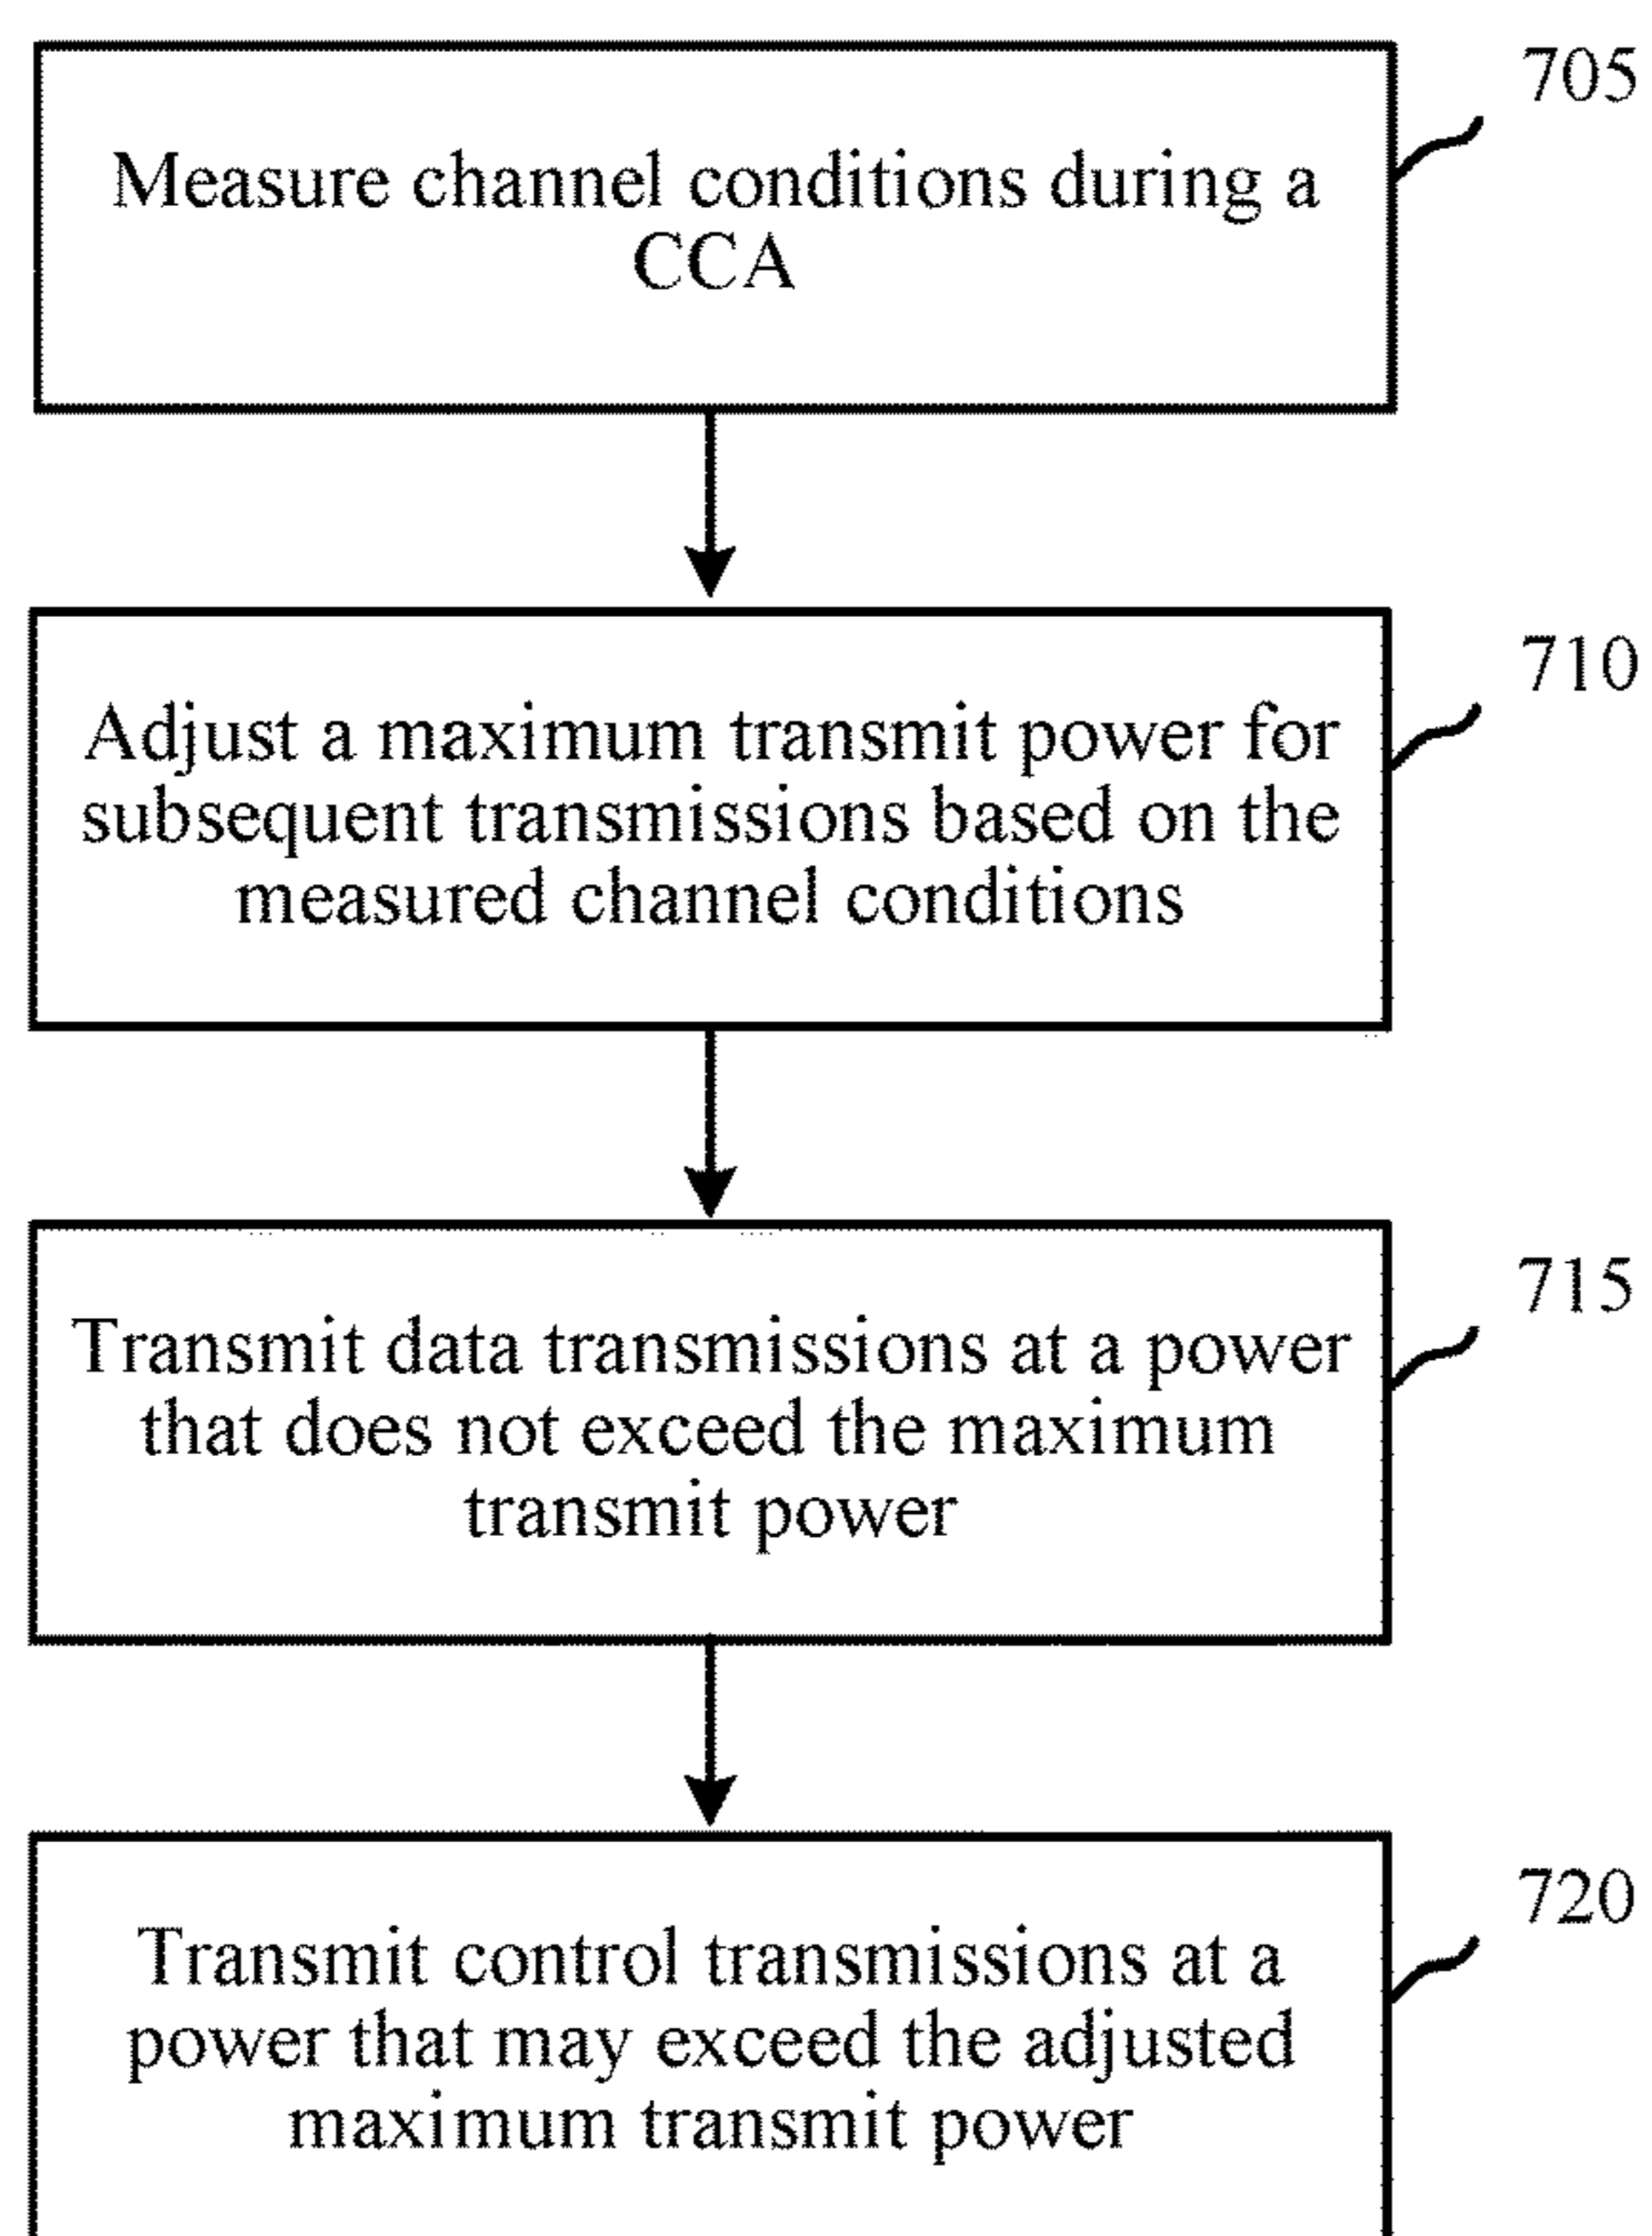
Measure channel conditions during a CCA

705

Adjust a maximum transmit power for subsequent transmissions based on the measured channel conditions

710

Transmit data transmissions at a power that does not exceed the maximum transmit power

715

Transmit control transmissions at a power that may exceed the adjusted maximum transmit power

720